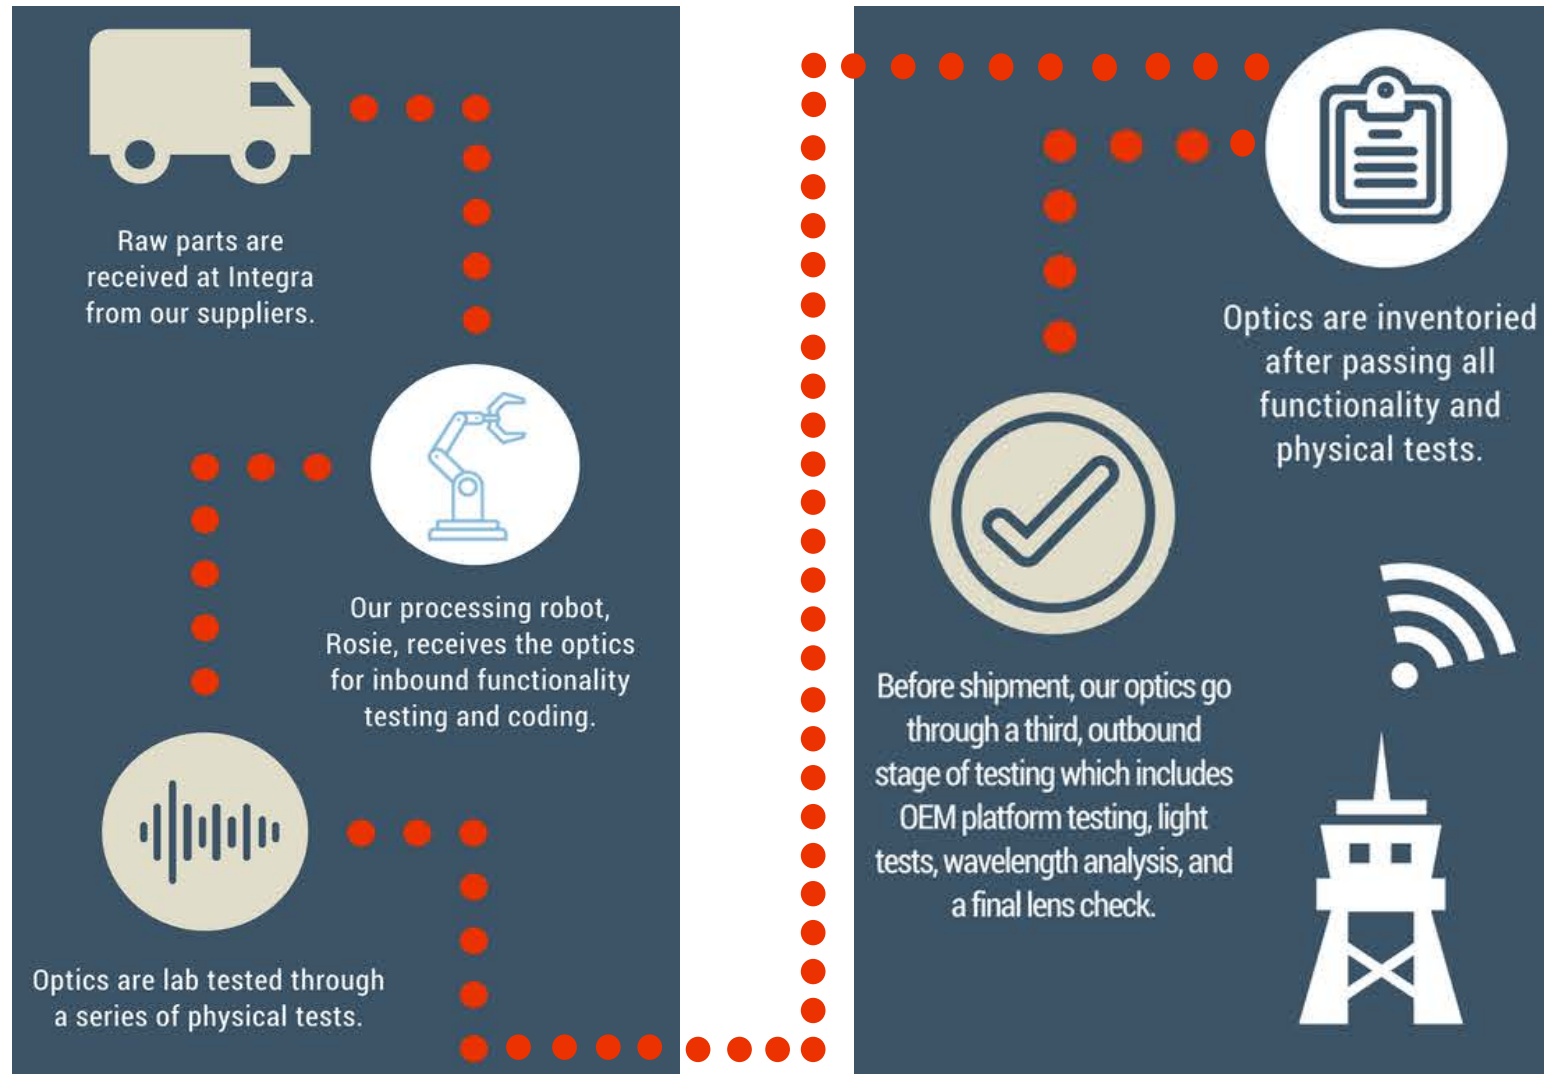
Raw parts are received at Integra from our suppliers.

Our processing robot, Rosie, receives the optics for inbound functionality testing and coding.

Optics are lab tested through a series of physical tests.

Optics are inventoried after passing all functionality and physical tests.

Before shipment, our optics go through a third, outbound stage of testing which includes OEM platform testing, light tests, wavelength analysis, and a final lens check.